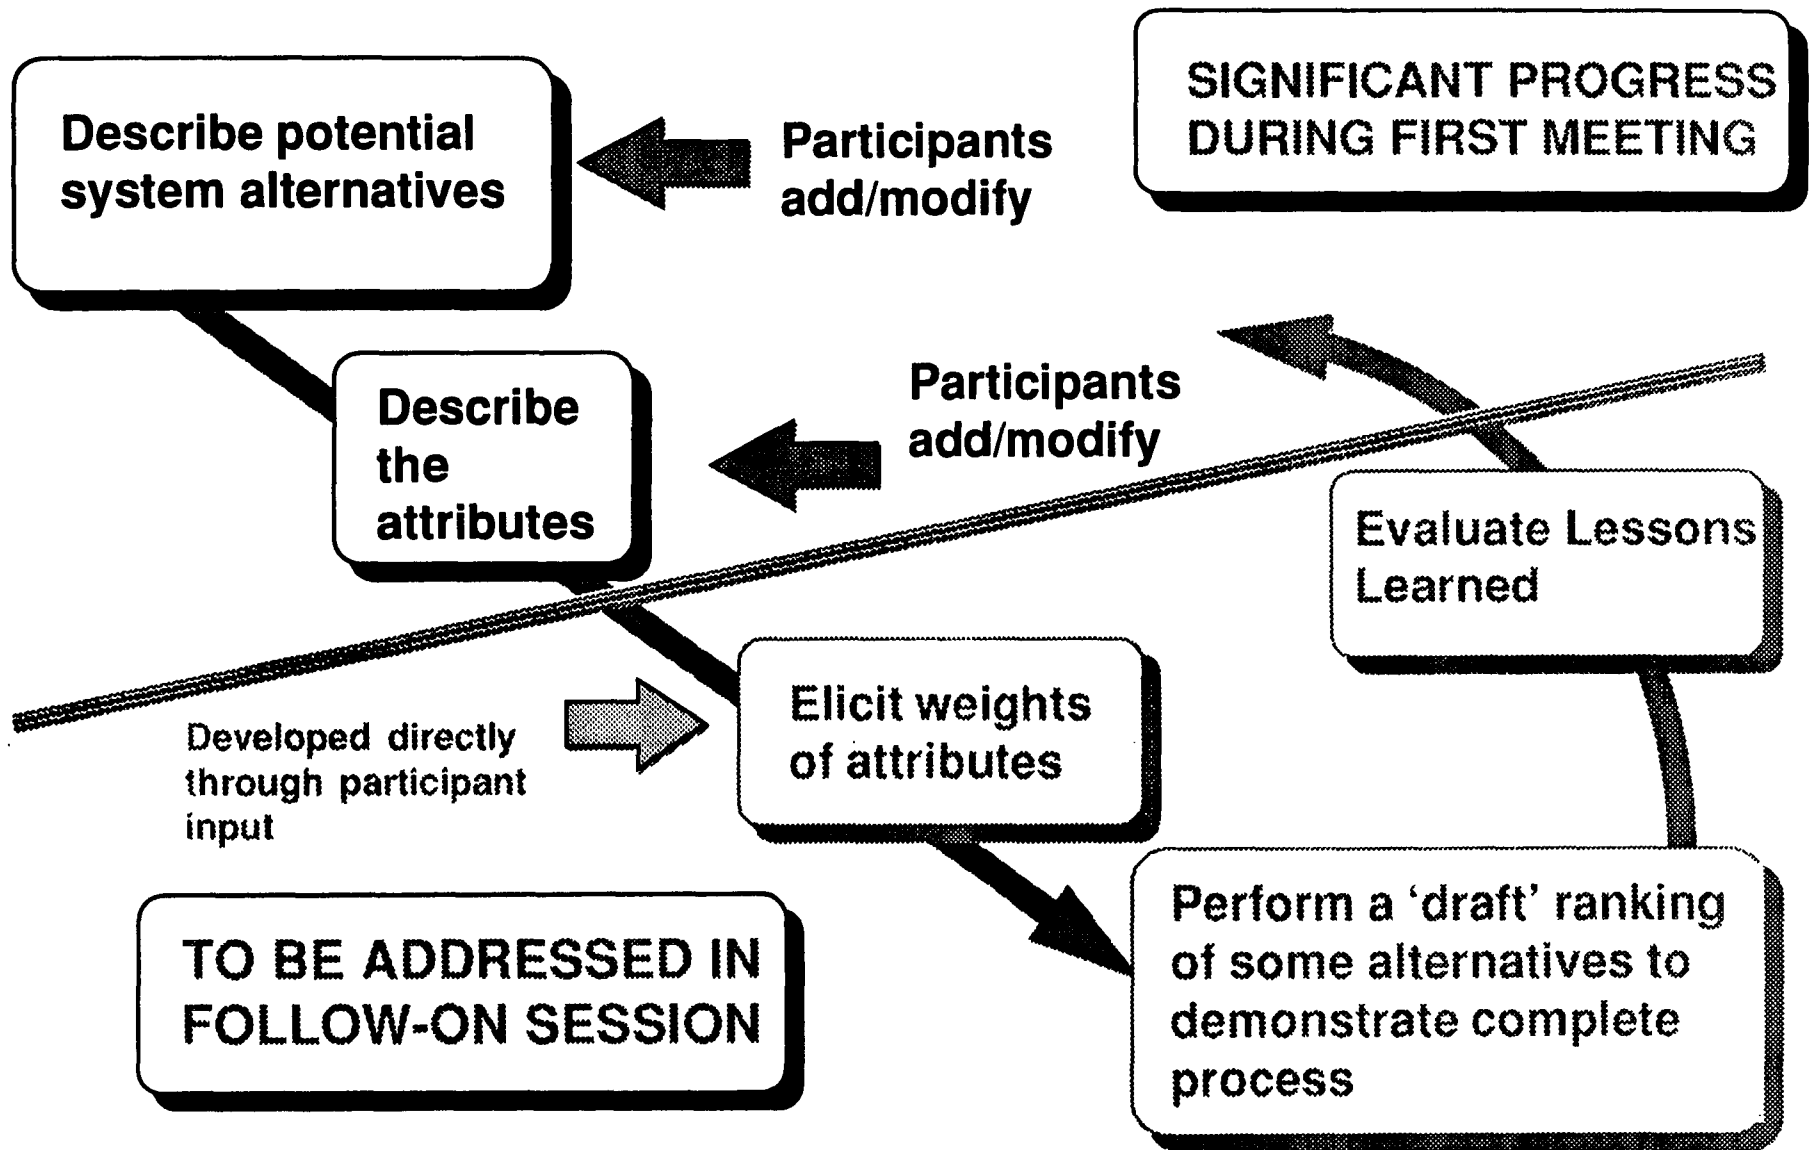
SIGNIFICANT PROGRESS DURING FIRST MEETING

Describe potential system alternatives

Participants add/modify

Describe the attributes

Participants add/modify

Evaluate Lessons Learned

Elicit weights of attributes

Developed directly through participant input

Perform a 'draft' ranking of some alternatives to demonstrate complete process

TO BE ADDRESSED IN FOLLOW-ON SESSION